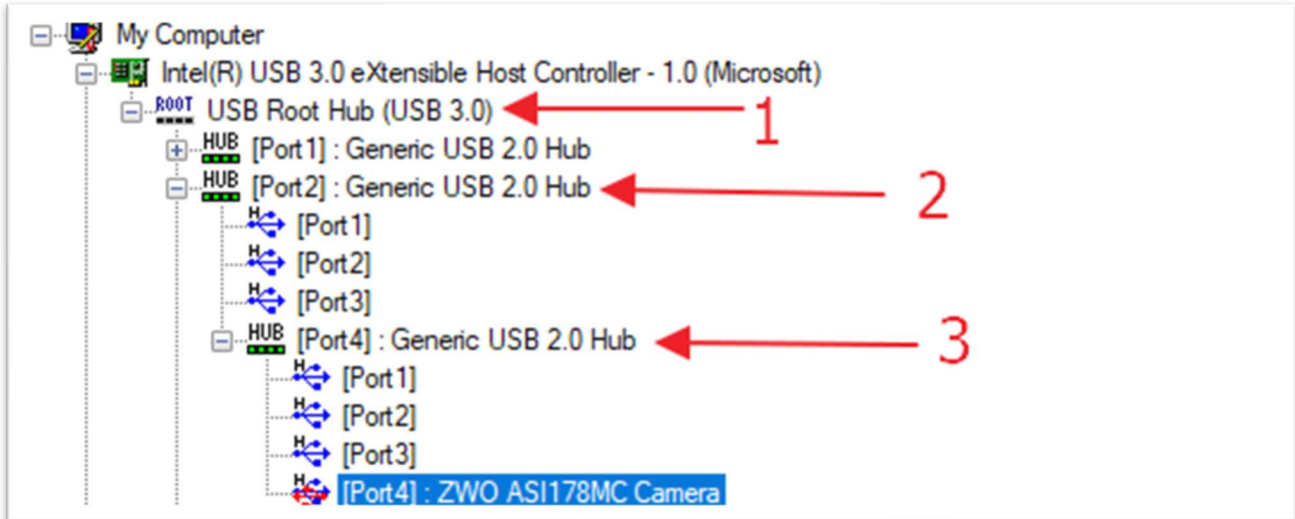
My Computer
Intel(R) USB 3.0 eXtensible Host Controller - 1.0 (Microsoft)
ROOT USB Root Hub (USB 3.0)
1
HUB [Port1] : Generic USB 2.0 Hub
HUB [Port2] : Generic USB 2.0 Hub
2
H [Port1]
H [Port2]
H [Port3]
HUB [Port4] : Generic USB 2.0 Hub
3
H [Port1]
H [Port2]
H [Port3]
H [Port4] : ZWO ASI178MC Camera